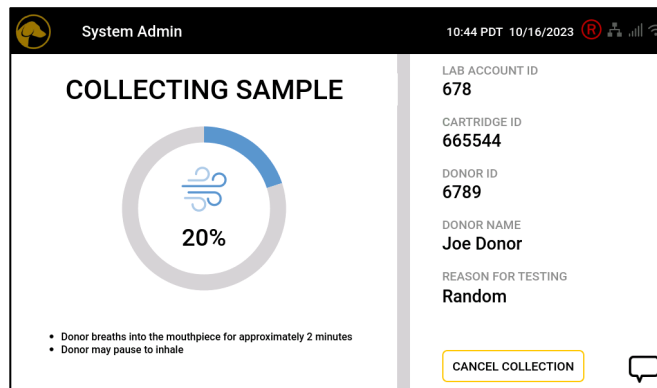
System Admin

10:44 PDT 10/16/2023 R

COLLECTING SAMPLE

20%

- Donor breaths into the mouthpiece for approximately 2 minutes
- Donor may pause to inhale

LAB ACCOUNT ID
678

CARTRIDGE ID
665544

DONOR ID
6789

DONOR NAME
Joe Donor

REASON FOR TESTING
Random

CANCEL COLLECTION